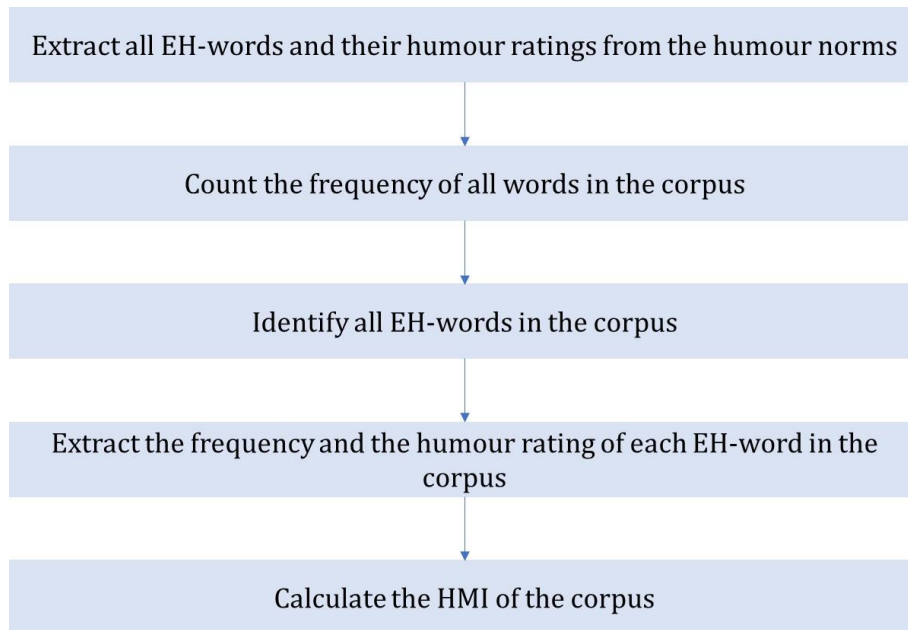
Extract all EH-words and their humour ratings from the humour norms

Count the frequency of all words in the corpus

Identify all EH-words in the corpus

Extract the frequency and the humour rating of each EH-word in the corpus

Calculate the HMI of the corpus